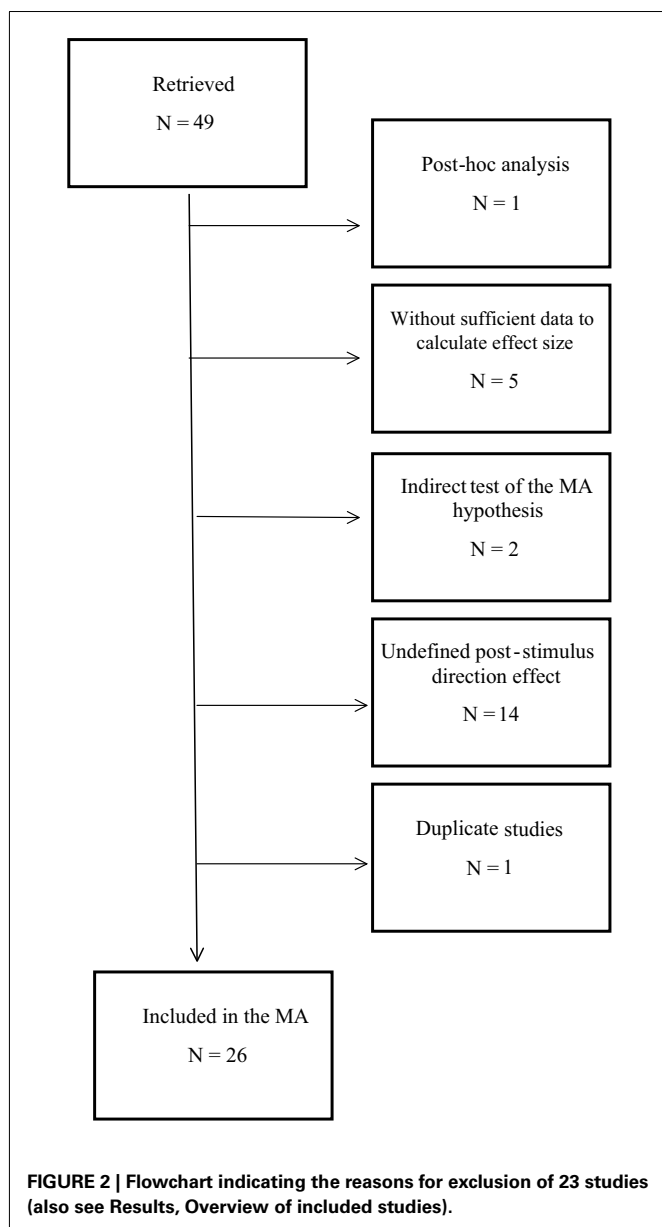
Retrieved
N = 49

Post-hoc analysis
N = 1

Without sufficient data to calculate effect size
N = 5

Indirect test of the MA hypothesis
N = 2

Undefined post-stimulus direction effect
N = 14

Duplicate studies
N = 1

Included in the MA
N = 26

FIGURE 2 | Flowchart indicating the reasons for exclusion of 23 studies (also see Results, Overview of included studies).